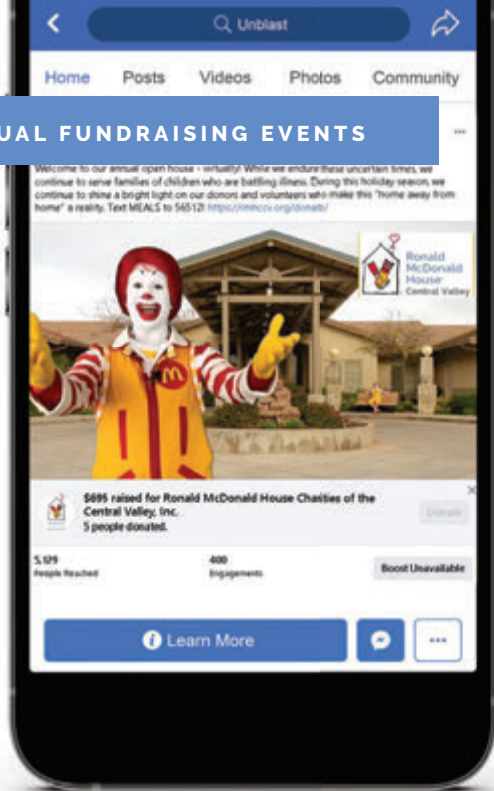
Unblast

Home Posts Videos Photos Community

UAL FUNDRAISING EVENTS

...

Welcome to our annual open house - virtually! While we endure these uncertain times, we continue to serve families of children who are battling illness. During this holiday season, we continue to shine a bright light on our donors and volunteers who make this "home away from home" a reality. Text MEALS to 56512! https://rmhccv.org/donate/

Ronald McDonald House Central Valley

M

$695 raised for Ronald McDonald House Charities of the Central Valley, Inc.
5 people donated.

Donate

×

5,129
People Reached

400
Engagements

Boost Unavailable

Learn More

...